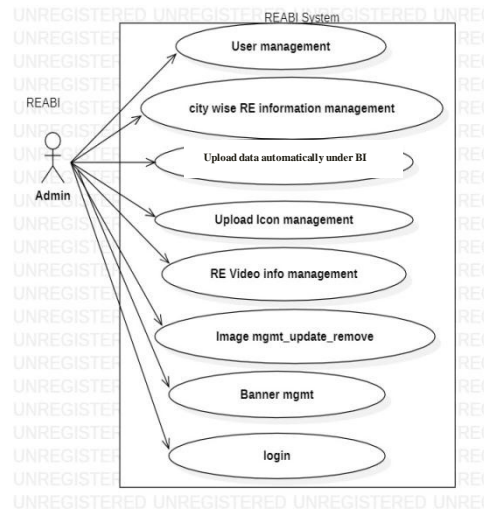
UNREGISTERED UNREGISTERED UNREGISTERED UNREG

REABI System

User management

city wise RE information management

Upload data automatically under BI

Upload Icon management

RE Video info management

Image mgmt_update_remove

Banner mgmt

login

REABI

Admin

UNREGISTERED UNREGISTERED UNREGISTERED UNREG